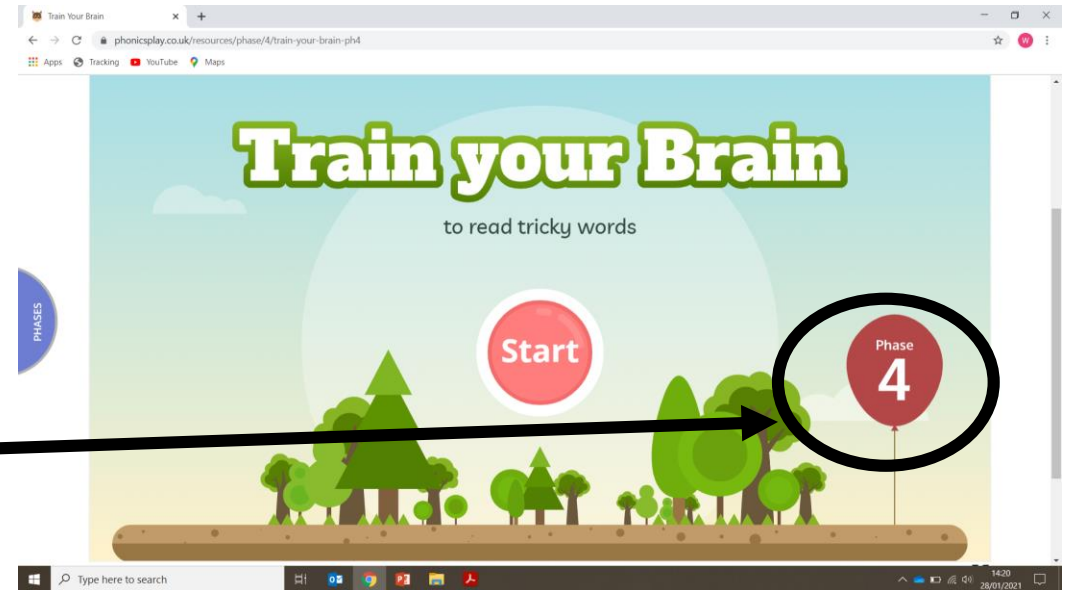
Train Your Brain ×  +

phonicsplay.co.uk/resources/phase/4/train-your-brain-ph4

Apps Tracking YouTube Maps

W

PHASES

Train your Brain

to read tricky words

Start

Phase
4

Type here to search

14:20
28/01/2021